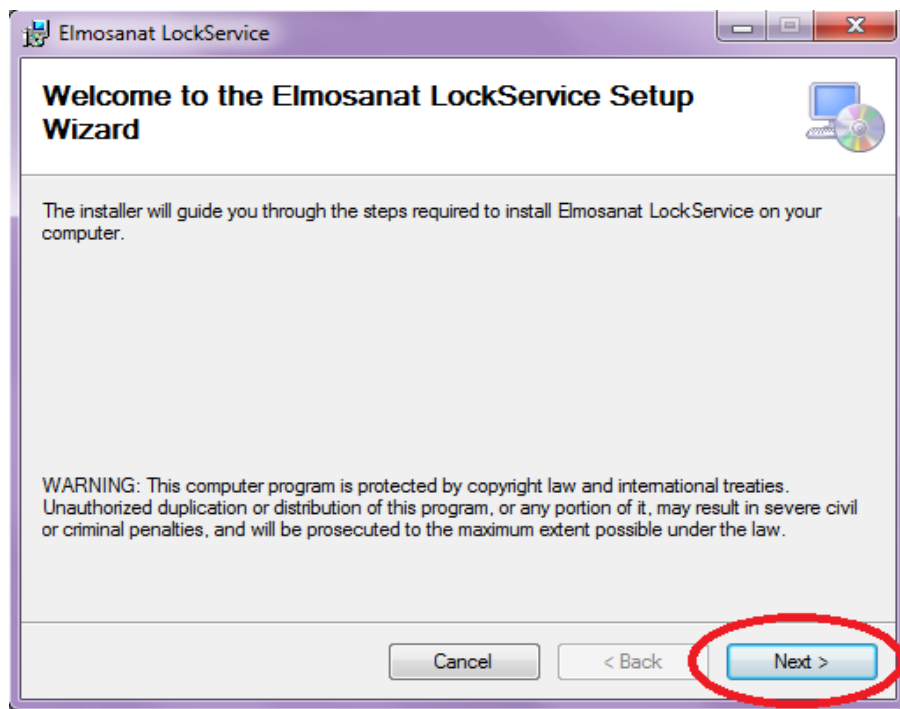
Elmosanat LockService

Welcome to the Elmosanat LockService Setup Wizard

The installer will guide you through the steps required to install Elmosanat LockService on your computer.

WARNING: This computer program is protected by copyright law and international treaties. Unauthorized duplication or distribution of this program, or any portion of it, may result in severe civil or criminal penalties, and will be prosecuted to the maximum extent possible under the law.

Cancel
< Back
Next >